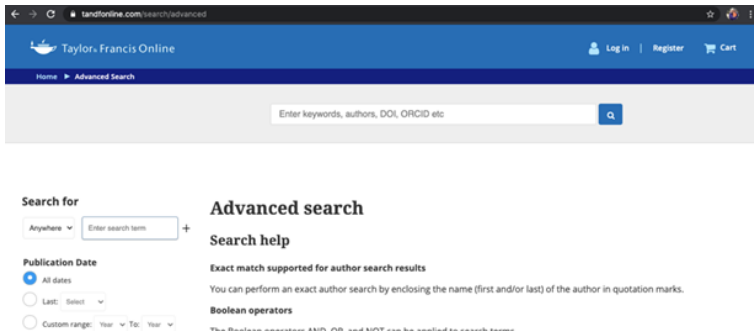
tandfonline.com/search/advanced

Taylor & Francis Online

Log in | Register Cart

Home ▸ Advanced Search

Enter keywords, authors, DOI, ORCID etc

Search for

Anywhere Enter search term +

Publication Date

All dates

Last: Select

Custom range: Year To: Year

Advanced search

Search help

Exact match supported for author search results

You can perform an exact author search by enclosing the name (first and/or last) of the author in quotation marks.

Boolean operators

The Boolean operators AND, OR, and NOT can be applied to search terms